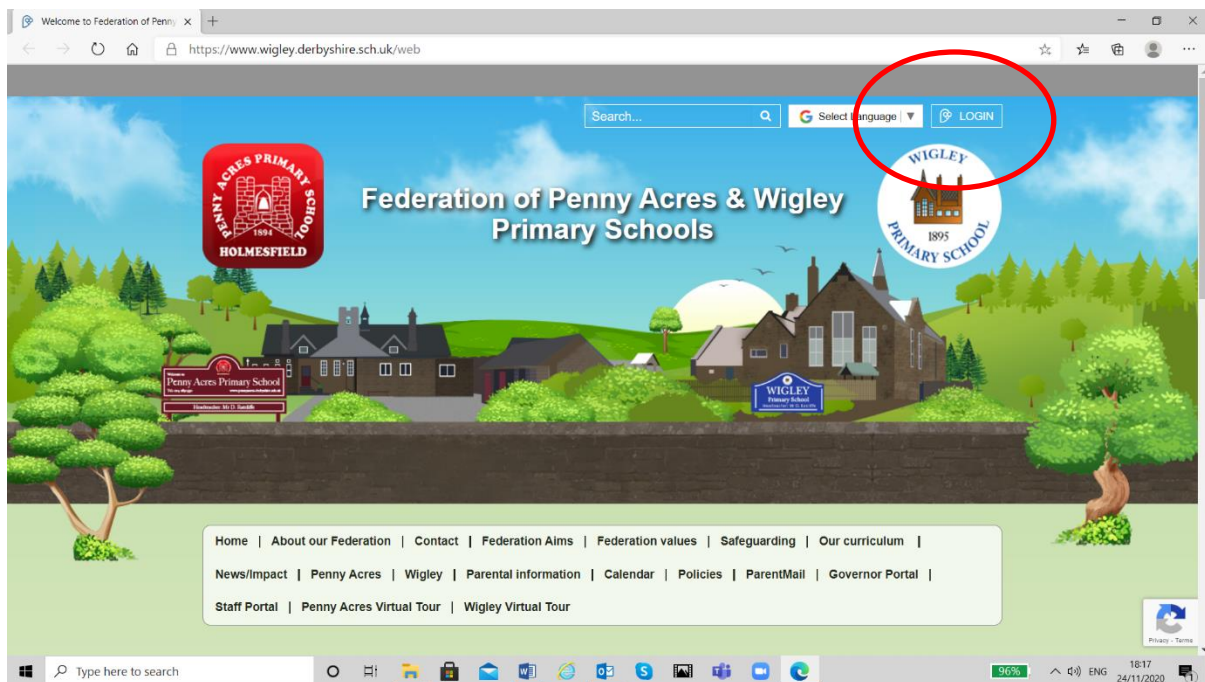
Welcome to Federation of Penny ×

https://www.wigley.derbyshire.sch.uk/web

Search...

Select Language ▼

LOGIN

PENNY ACRES PRIMARY SCHOOL
1894
HOLMESFIELD

Federation of Penny Acres & Wigley Primary Schools

WIGLEY
1895
PRIMARY SCHOOL

Penny Acres Primary School

WIGLEY
Primary School

Home | About our Federation | Contact | Federation Aims | Federation values | Safeguarding | Our curriculum |

News/Impact | Penny Acres | Wigley | Parental information | Calendar | Policies | ParentMail | Governor Portal |

Staff Portal | Penny Acres Virtual Tour | Wigley Virtual Tour

Privacy - Terms

Type here to search

96%

ENG

18:17
24/11/2020